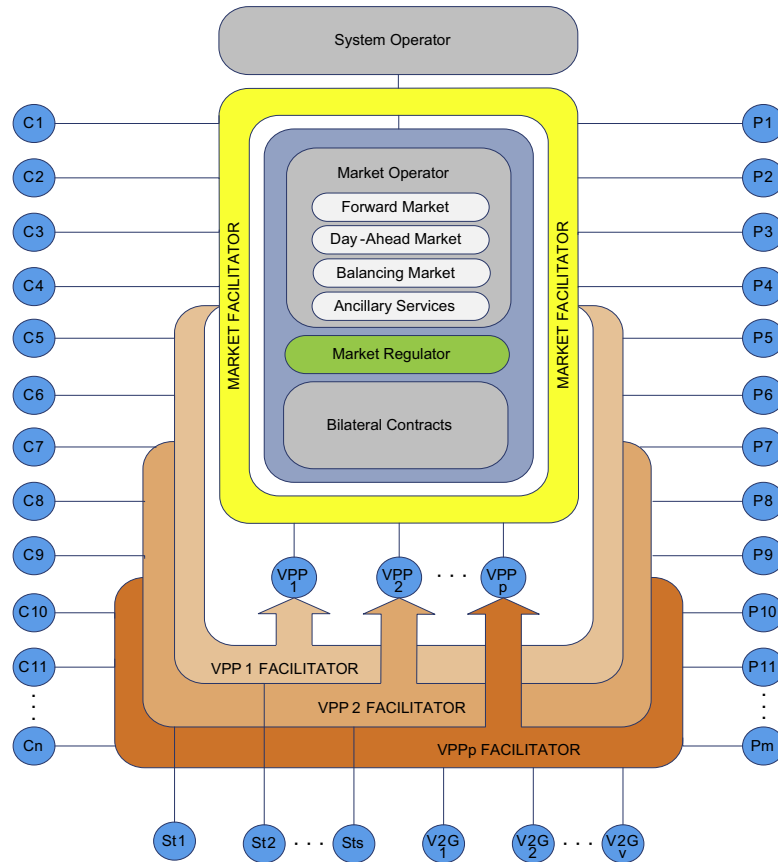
System Operator

C1
C2
C3
C4
C5
C6
C7
C8
C9
C10
C11
.
.
.
Cn

P1
P2
P3
P4
P5
P6
P7
P8
P9
P10
P11
.
.
.
Pm

MARKET FACILITATOR

Market Operator

Forward Market

Day -Ahead Market

Balancing Market

Ancillary Services

Market Regulator

Bilateral Contracts

MARKET FACILITATOR

VPP 1

VPP 2

. . .

VPP p

VPP 1 FACILITATOR

VPP 2 FACILITATOR

VPPp FACILITATOR

St1

St2

. . .

Sts

V2G 1

V2G 2

. . .

V2G v